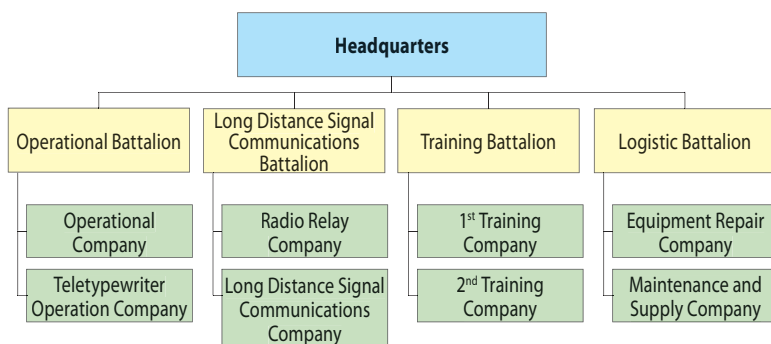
Headquarters

Operational Battalion

Operational Company

Teletypewriter Operation Company

Long Distance Signal Communications Battalion

Radio Relay Company

Long Distance Signal Communications Company

Training Battalion

1$^{st}$ Training Company

2$^{nd}$ Training Company

Logistic Battalion

Equipment Repair Company

Maintenance and Supply Company